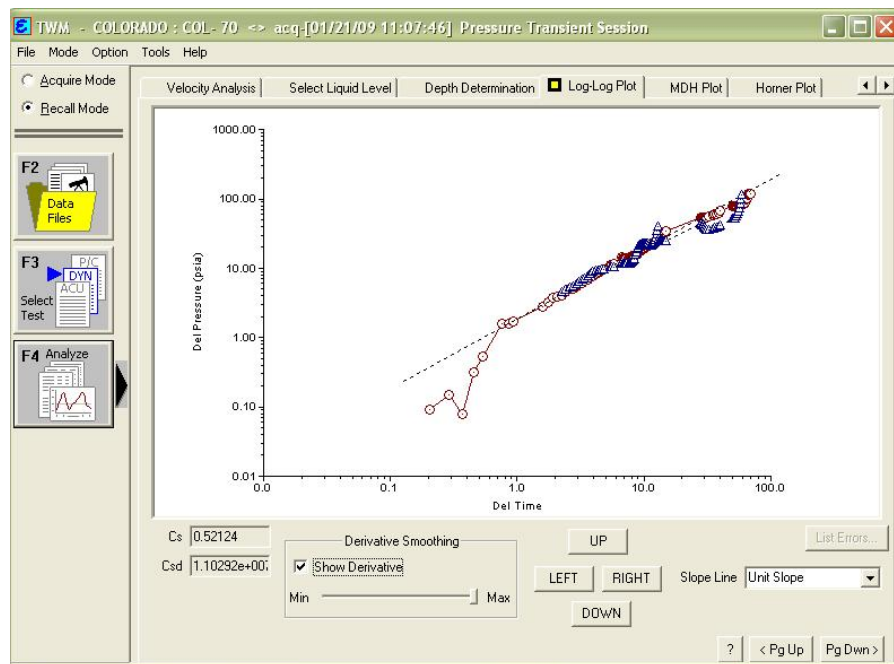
TWM - COLORADO : COL- 70 <> acq-[01/21/09 11:07:46] Pressure Transient Session

File Mode Option Tools Help

Acquire Mode
Recall Mode

F2
Data Files

F3
P/C
DYN
ACU
Select Test

F4 Analyze

Velocity Analysis | Select Liquid Level | Depth Determination | Log-Log Plot | MDH Plot | Horner Plot

1000.00
100.00
10.00
1.00
0.10
0.01

Del Pressure (psia)

0.0 0.1 1.0 10.0 100.0

Del Time

Cs 0.52124
Csd 1.10292e+00

Derivative Smoothing
Show Derivative
Min Max

UP
LEFT RIGHT
DOWN

Slope Line Unit Slope

List Errors...

? < Pg Up Pg Dwn >